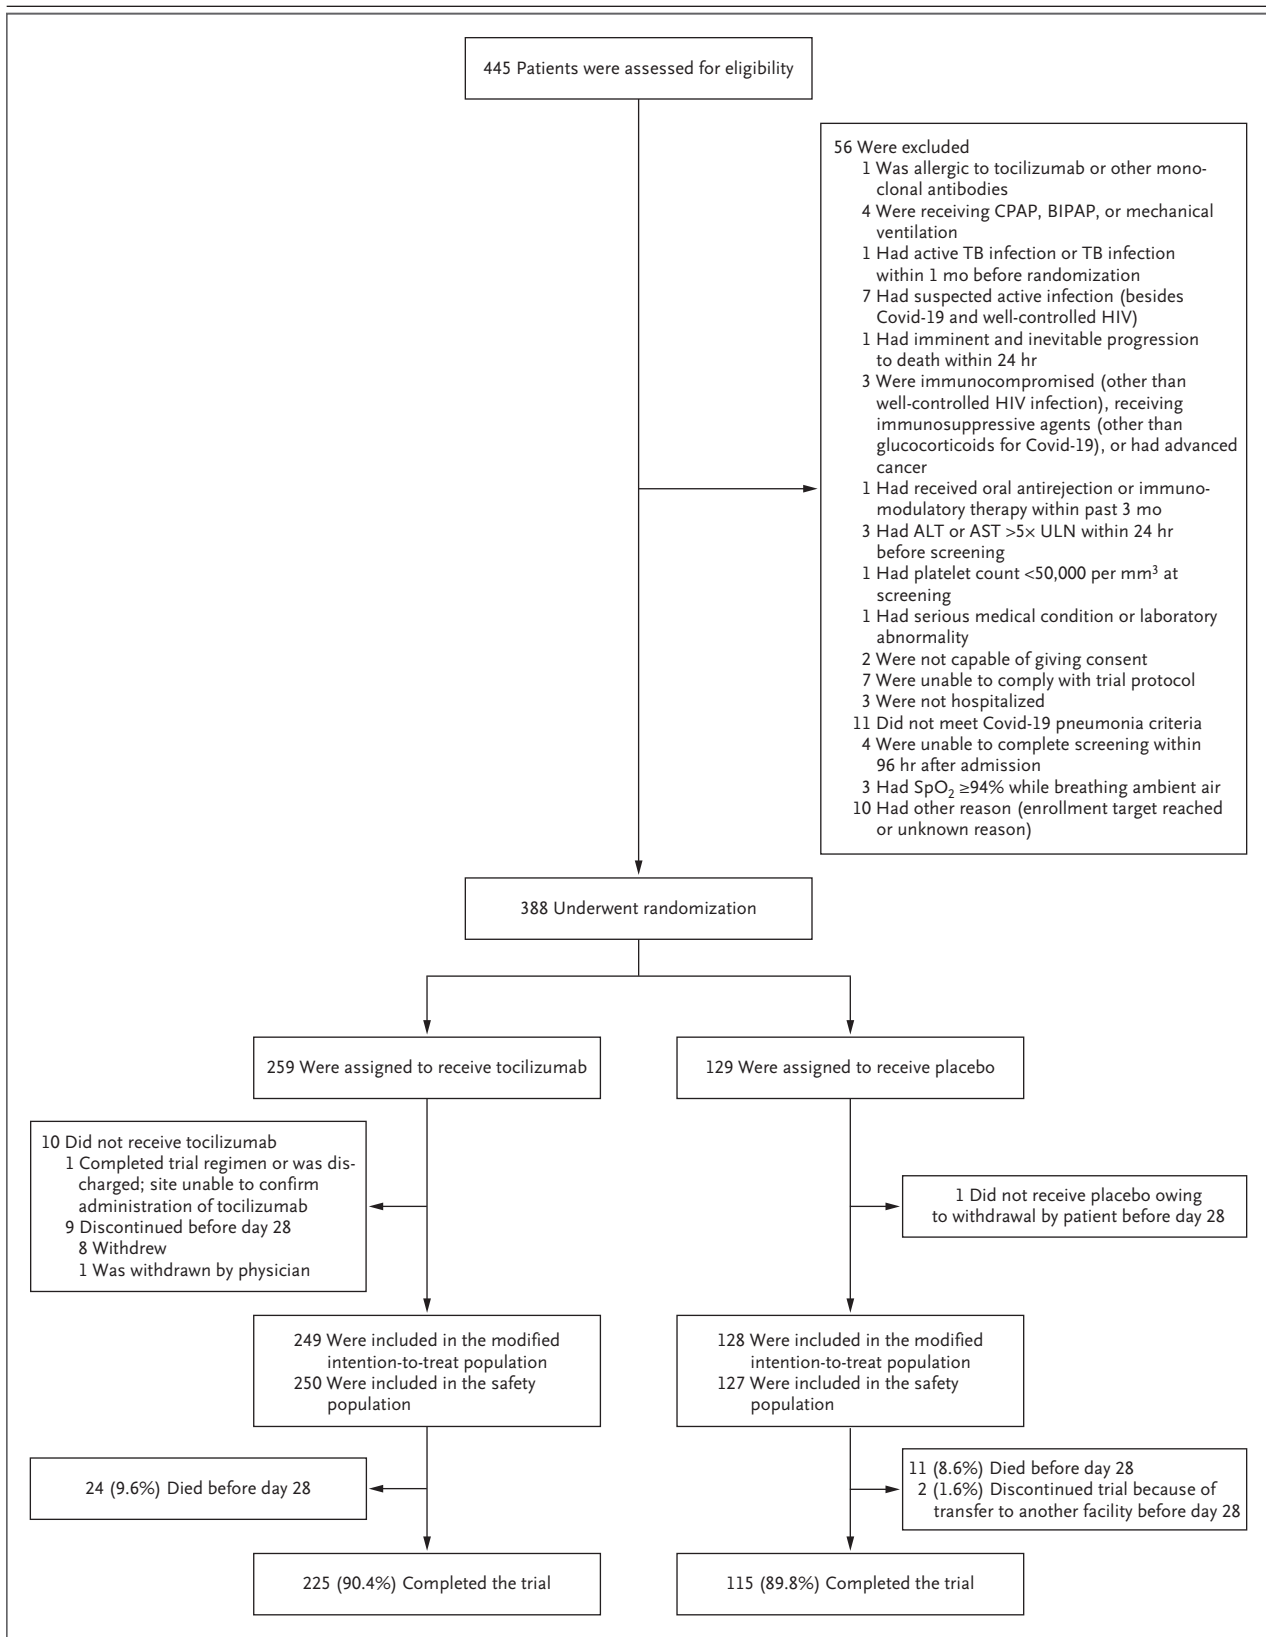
445 Patients were assessed for eligibility

56 Were excluded
1 Was allergic to tocilizumab or other monoclonal antibodies
4 Were receiving CPAP, BIPAP, or mechanical ventilation
1 Had active TB infection or TB infection within 1 mo before randomization
7 Had suspected active infection (besides Covid-19 and well-controlled HIV)
1 Had imminent and inevitable progression to death within 24 hr
3 Were immunocompromised (other than well-controlled HIV infection), receiving immunosuppressive agents (other than glucocorticoids for Covid-19), or had advanced cancer
1 Had received oral antirejection or immunomodulatory therapy within past 3 mo
3 Had ALT or AST >5× ULN within 24 hr before screening
1 Had platelet count <50,000 per mm$^3$ at screening
1 Had serious medical condition or laboratory abnormality
2 Were not capable of giving consent
7 Were unable to comply with trial protocol
3 Were not hospitalized
11 Did not meet Covid-19 pneumonia criteria
4 Were unable to complete screening within 96 hr after admission
3 Had $SpO_2$ ≥94% while breathing ambient air
10 Had other reason (enrollment target reached or unknown reason)

388 Underwent randomization

259 Were assigned to receive tocilizumab

129 Were assigned to receive placebo

10 Did not receive tocilizumab
1 Completed trial regimen or was discharged; site unable to confirm administration of tocilizumab
9 Discontinued before day 28
8 Withdrew
1 Was withdrawn by physician

1 Did not receive placebo owing to withdrawal by patient before day 28

249 Were included in the modified intention-to-treat population
250 Were included in the safety population

128 Were included in the modified intention-to-treat population
127 Were included in the safety population

24 (9.6%) Died before day 28

11 (8.6%) Died before day 28
2 (1.6%) Discontinued trial because of transfer to another facility before day 28

225 (90.4%) Completed the trial

115 (89.8%) Completed the trial